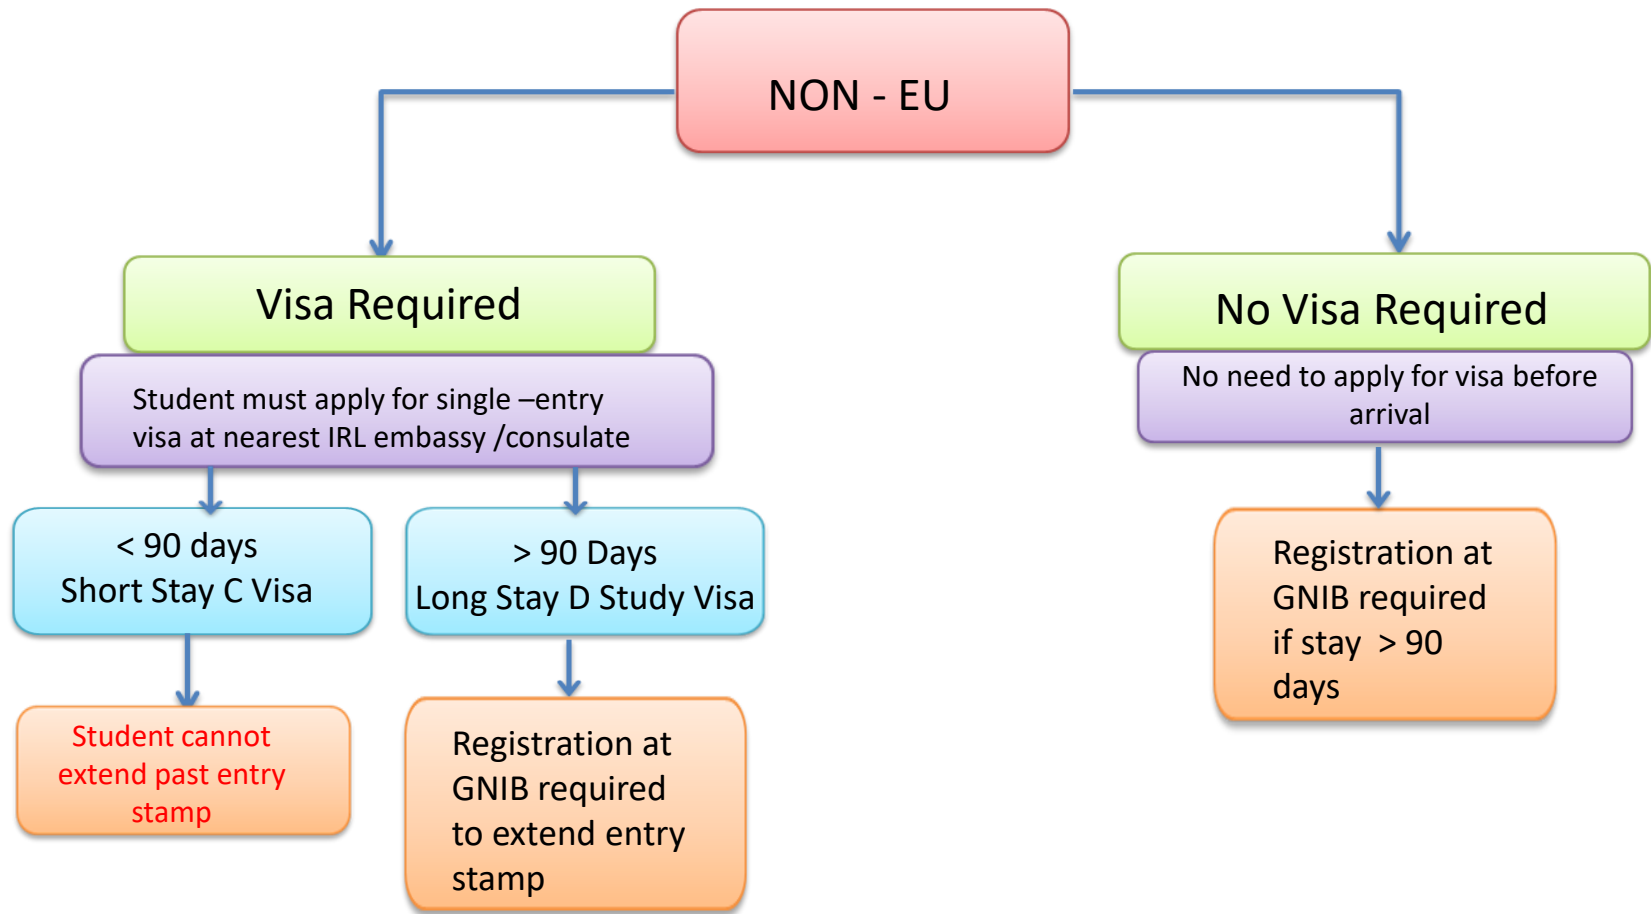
NON - EU

Visa Required

Student must apply for single –entry visa at nearest IRL embassy /consulate

< 90 days
Short Stay C Visa

> 90 Days
Long Stay D Study Visa

Student cannot extend past entry stamp

Registration at GNIB required to extend entry stamp

No Visa Required

No need to apply for visa before arrival

Registration at GNIB required if stay > 90 days